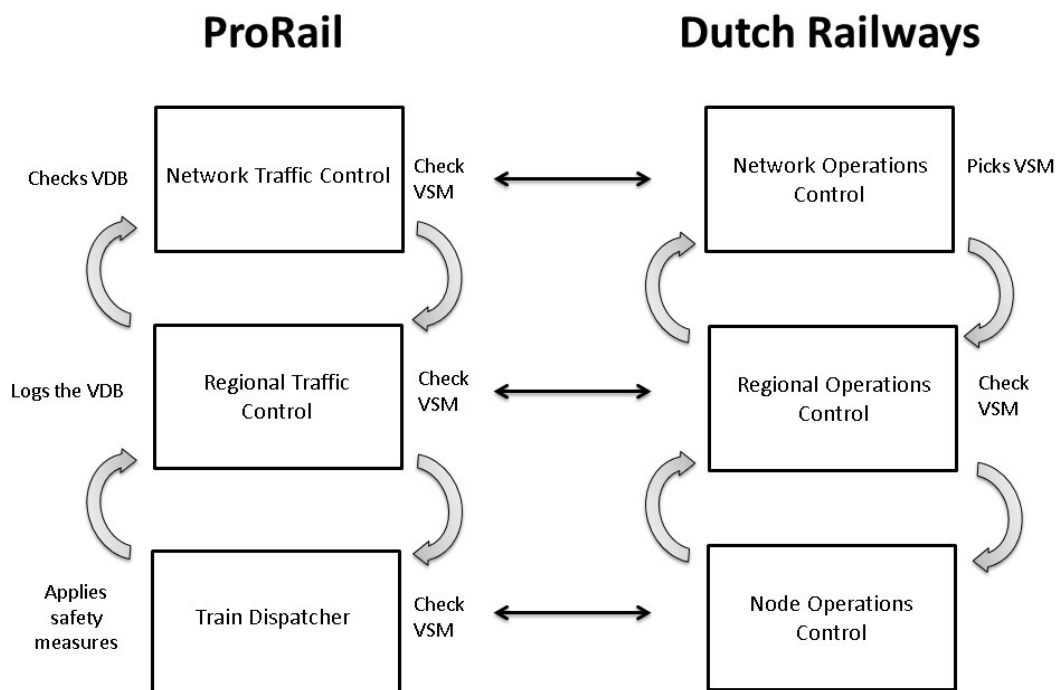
ProRail

Dutch Railways

Checks VDB

Network Traffic Control

Check VSM

Network Operations Control

Picks VSM

Logs the VDB

Regional Traffic Control

Check VSM

Regional Operations Control

Check VSM

Applies safety measures

Train Dispatcher

Check VSM

Node Operations Control